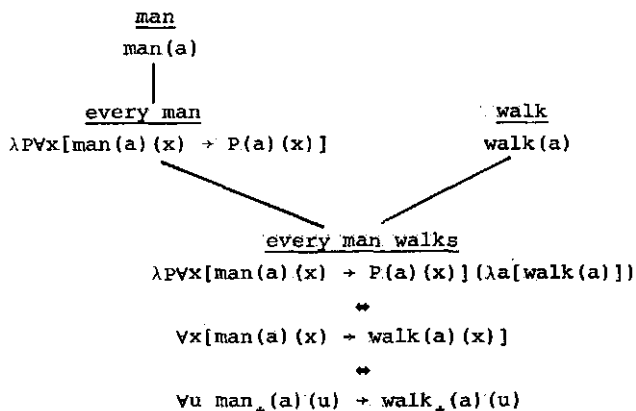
man
man(a)

every man
$\lambda P \forall x[\text{man}(a)(x) \rightarrow P(a)(x)]$

walk
walk(a)

every man walks
$\lambda P \forall x[\text{man}(a)(x) \rightarrow P(a)(x)](\lambda a[\text{walk}(a)])$

$\leftrightarrow$

$\forall x[\text{man}(a)(x) \rightarrow \text{walk}(a)(x)]$

$\leftrightarrow$

$\forall u\ \text{man}_{*}(a)(u) \rightarrow \text{walk}_{*}(a)(u)$